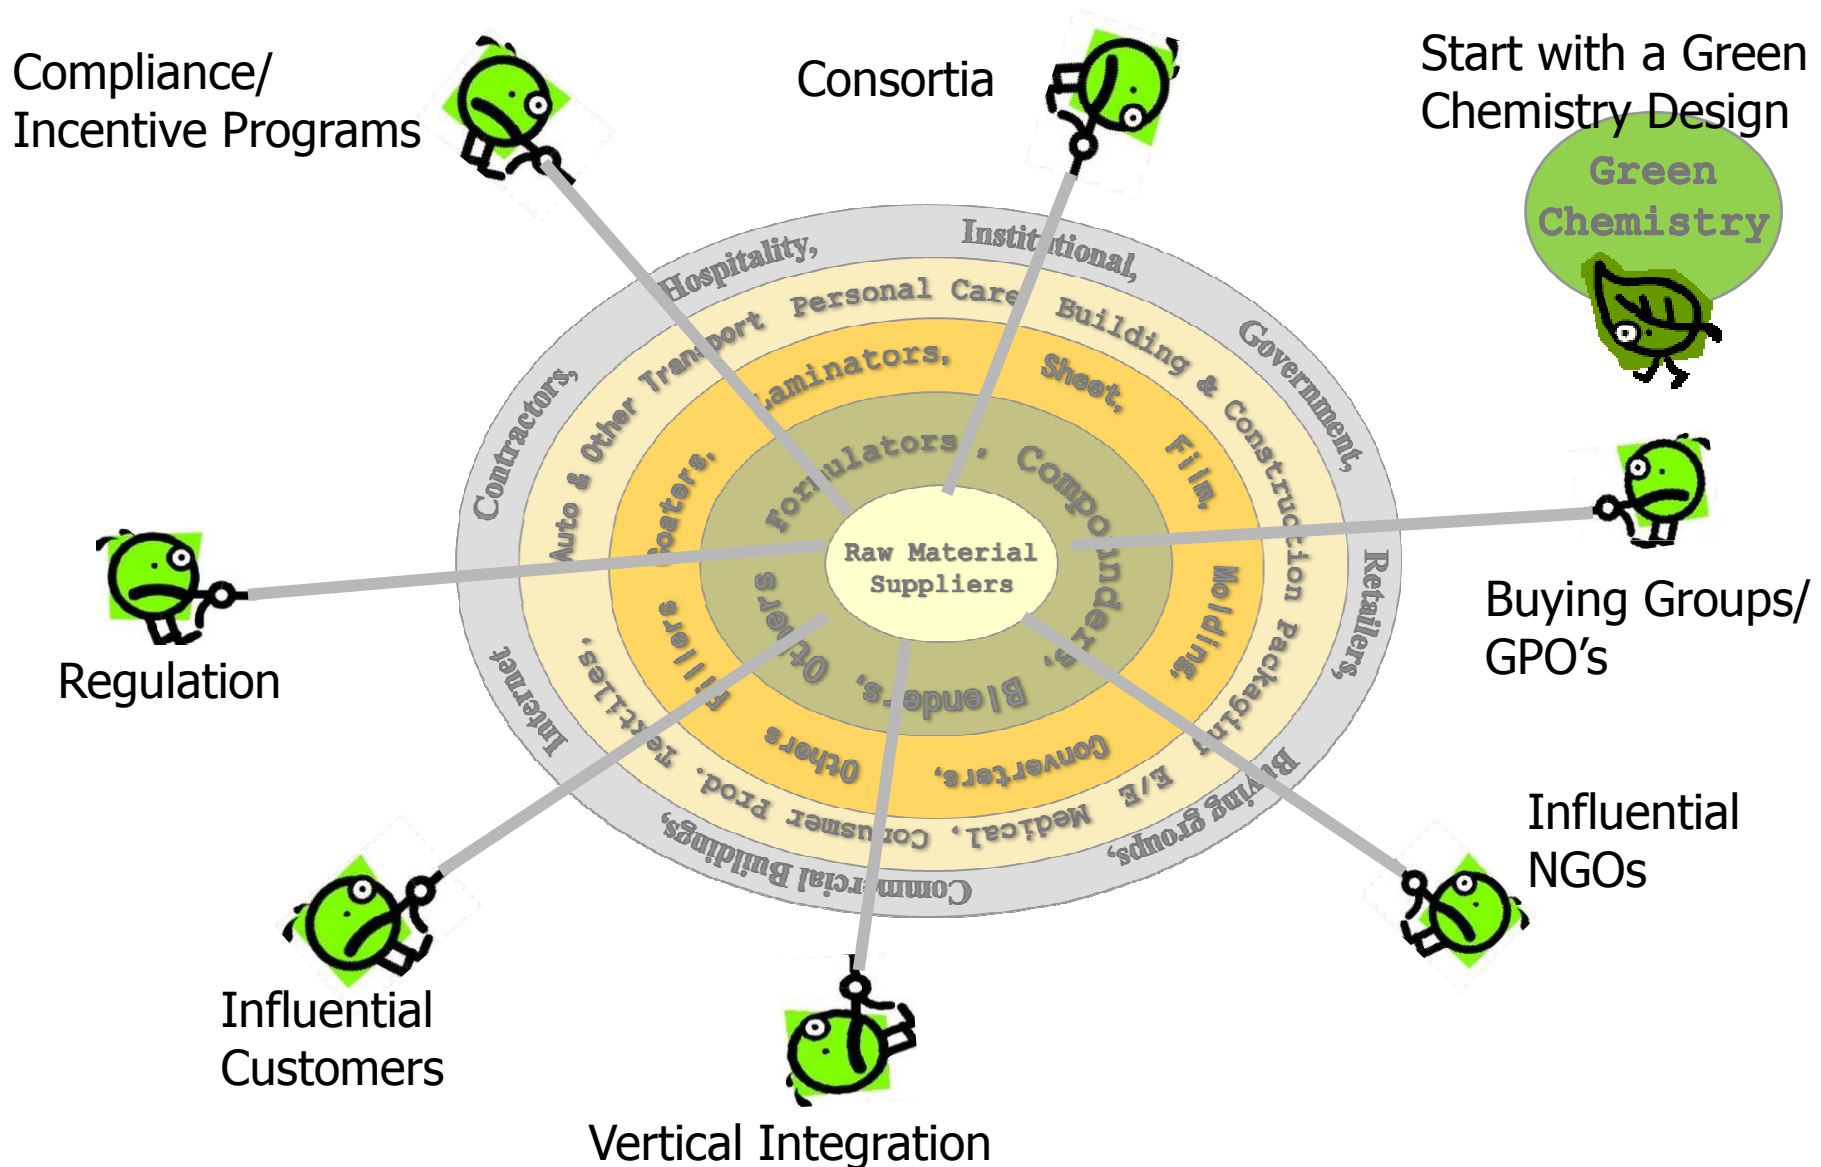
Compliance/
Incentive Programs

Consortia

Start with a Green
Chemistry Design

Green
Chemistry

Hospitality, Institutional, Government, Retailers, Buying groups, Commercial Building, Internet, Contractors,

Personal Care Building & Construction Packaging E/E Medical, Consumer Prod. Textiles, Auto & Other Transport

Laminators, Sheet, Film, Molding, Converters, Others Fillers Coaters,

Formulators, Compounders, Blende's, Others

Raw Material
Suppliers

Buying Groups/
GPO's

Regulation

Influential
NGOs

Influential
Customers

Vertical Integration